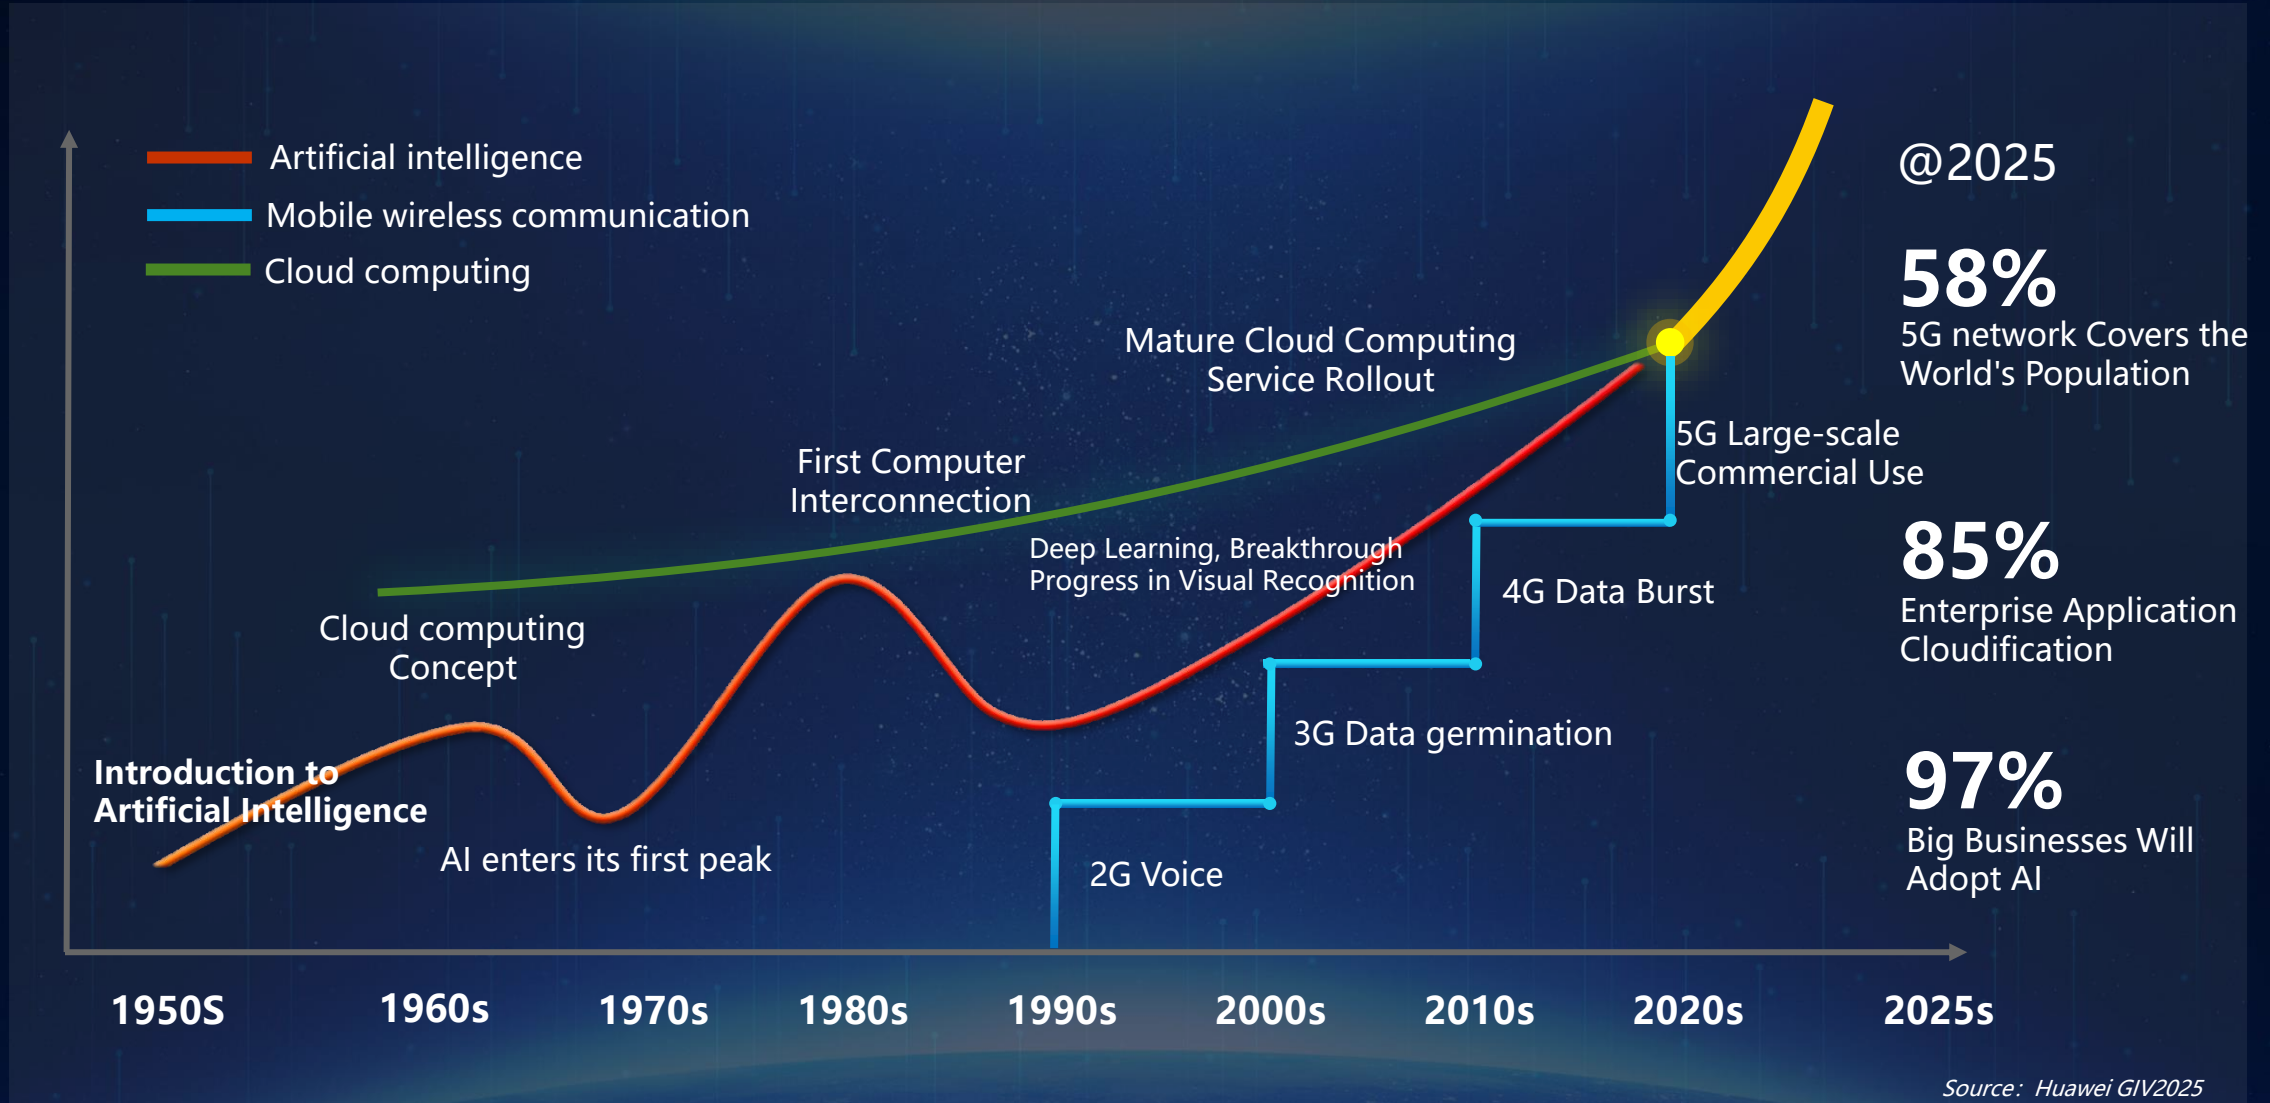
Artificial intelligence
Mobile wireless communication
Cloud computing

@2025

58%
5G network Covers the World's Population

85%
Enterprise Application Cloudification

97%
Big Businesses Will Adopt AI

Mature Cloud Computing Service Rollout

5G Large-scale Commercial Use

First Computer Interconnection

Deep Learning, Breakthrough Progress in Visual Recognition

4G Data Burst

Cloud computing Concept

3G Data germination

Introduction to Artificial Intelligence

AI enters its first peak

2G Voice

1950S 1960s 1970s 1980s 1990s 2000s 2010s 2020s 2025s

Source: Huawei GIV2025